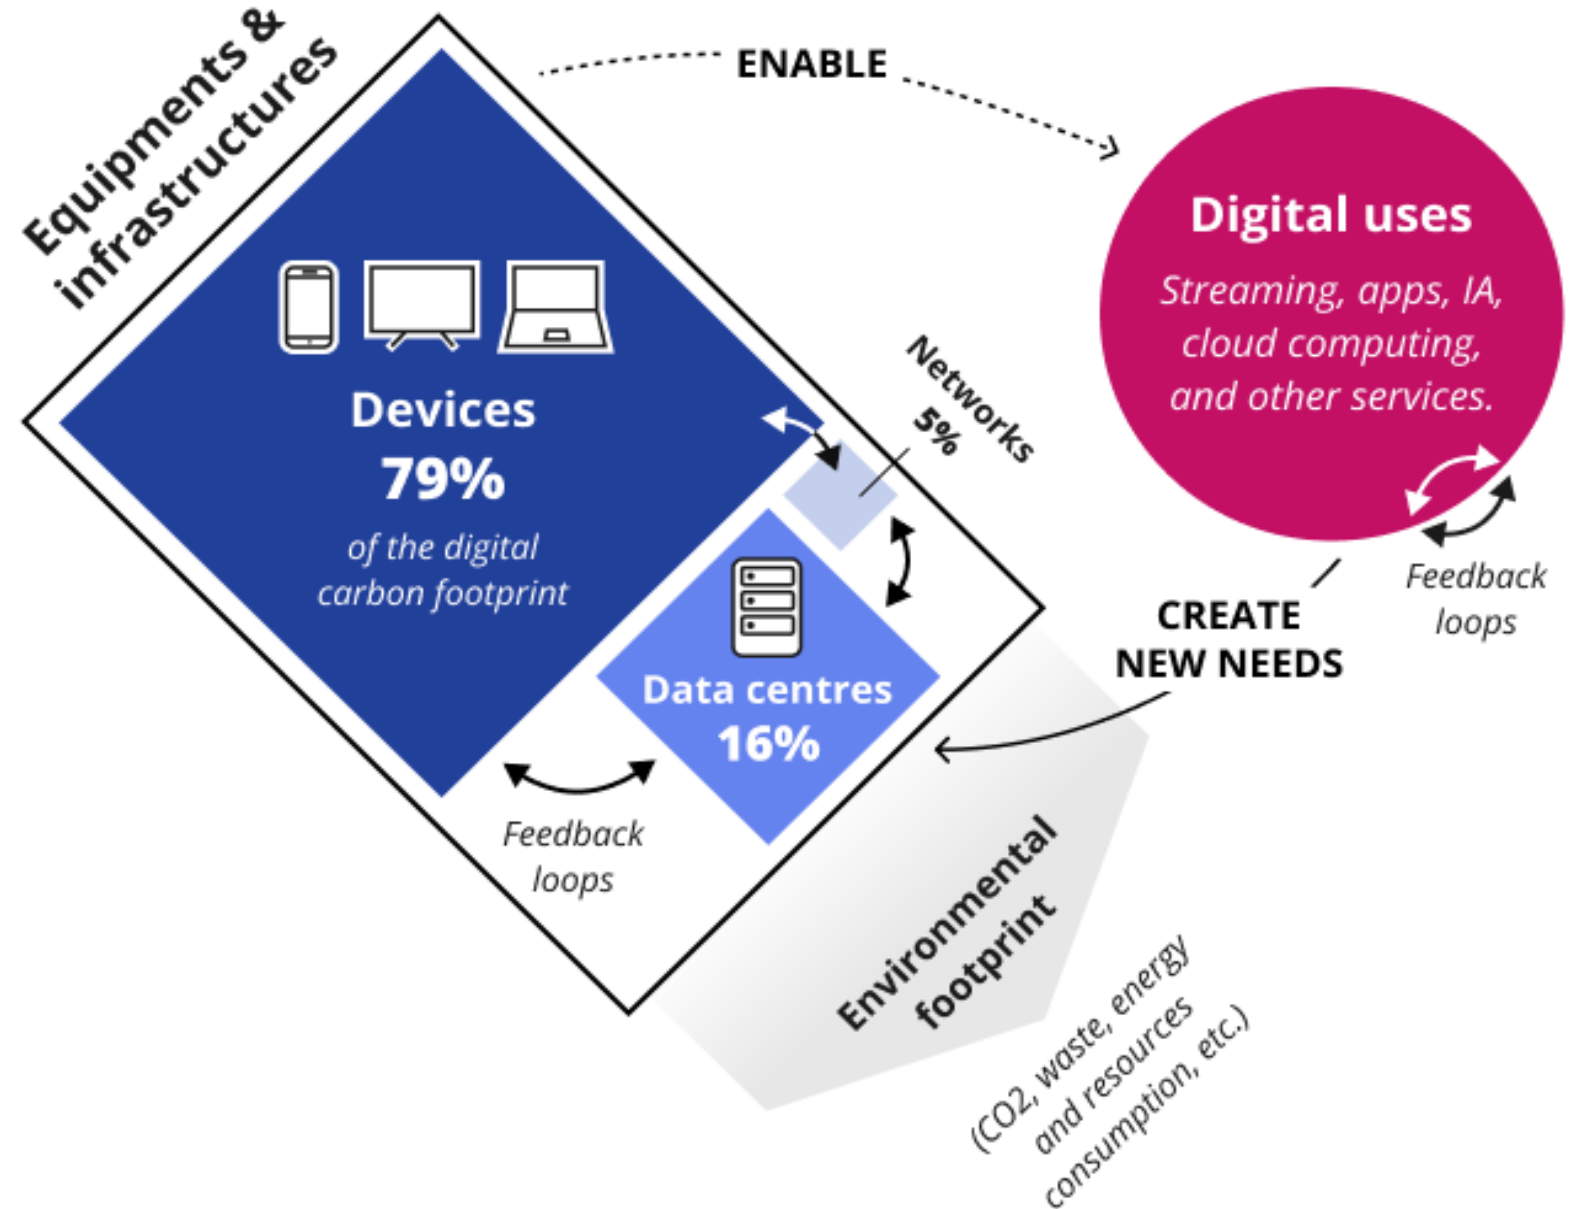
Equipments & infrastructures

ENABLE

Digital uses

Streaming, apps, IA, cloud computing, and other services.

Devices
79%
of the digital carbon footprint

Networks
5%

Data centres
16%

Feedback loops

Feedback loops

CREATE NEW NEEDS

Environmental footprint

(CO2, waste, energy and resources consumption, etc.)